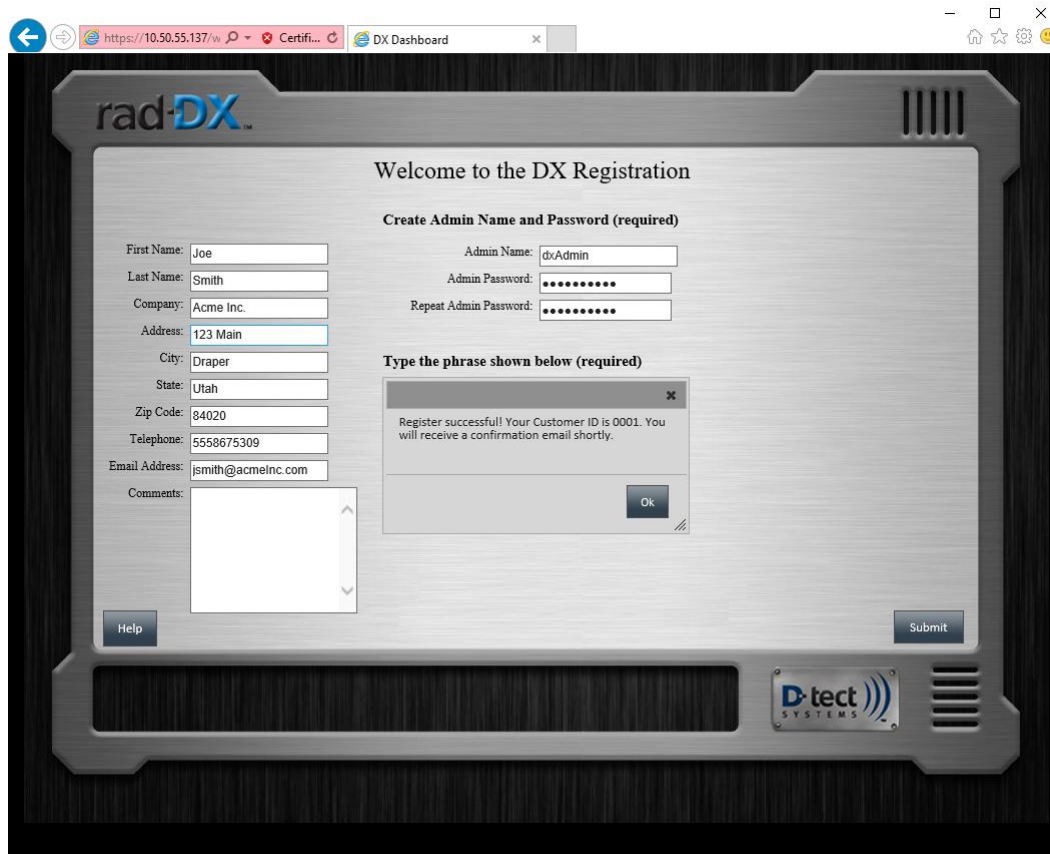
https://10.50.55.137/w Certifi... DX Dashboard

rad-DX

Welcome to the DX Registration

First Name: Joe
Last Name: Smith
Company: Acme Inc.
Address: 123 Main
City: Draper
State: Utah
Zip Code: 84020
Telephone: 5558675309
Email Address: jsmith@acmeInc.com
Comments:

Create Admin Name and Password (required)

Admin Name: dxAdmin
Admin Password: ••••••••••
Repeat Admin Password: ••••••••••

Type the phrase shown below (required)

Register successful! Your Customer ID is 0001. You will receive a confirmation email shortly.

Ok

Help

Submit

D-tect SYSTEMS